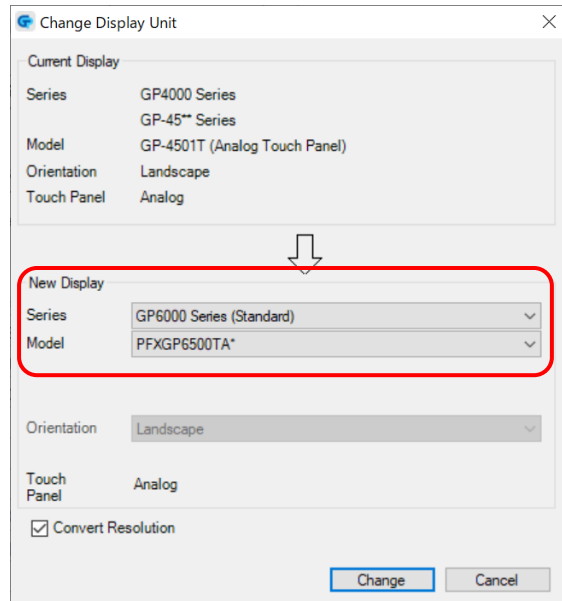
Change Display Unit

Current Display

| Series | GP4000 Series |
|---|---|
| | GP-45** Series |
| Model | GP-4501T (Analog Touch Panel) |
| Orientation | Landscape |
| Touch Panel | Analog |

New Display

| Series | GP6000 Series (Standard) |
|---|---|
| Model | PFXGP6500TA* |

| Orientation | Landscape |
|---|---|
| Touch Panel | Analog |

Convert Resolution

Change Cancel